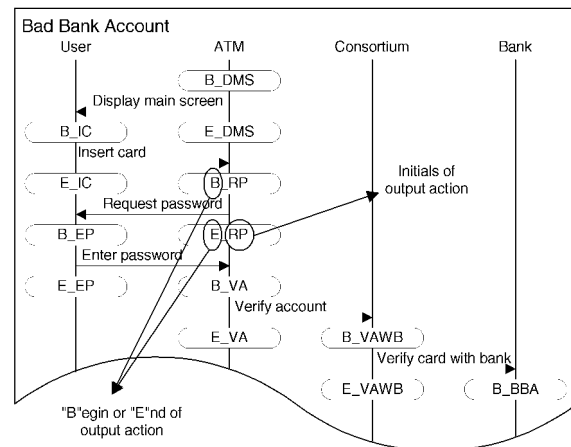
Bad Bank Account

User

ATM

Consortium

Bank

B_DMS

Display main screen

B_IC

E_DMS

Insert card

E_IC

B_RP

Initials of output action

Request password

B_EP

E_RP

Enter password

E_EP

B_VA

Verify account

E_VA

B_VAWB

Verify card with bank

E_VAWB

B_BBA

"B"egin or "E"nd of output action